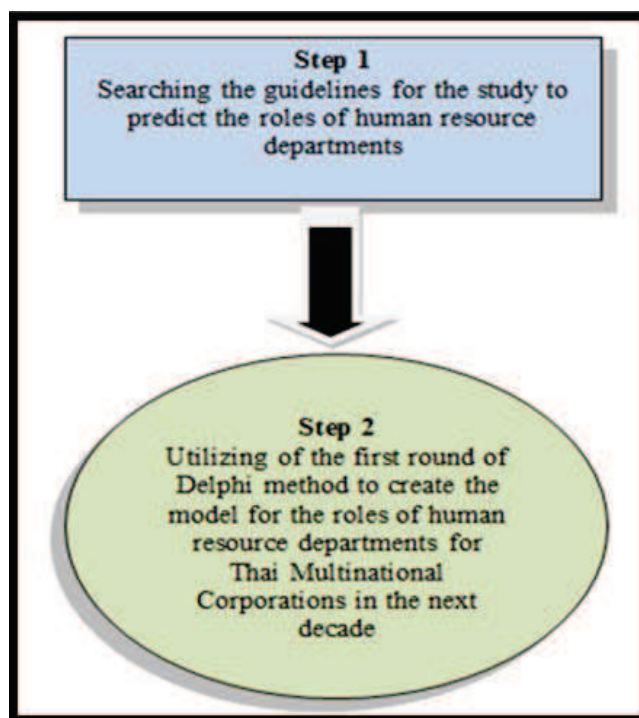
Step 1
Searching the guidelines for the study to predict the roles of human resource departments

Step 2
Utilizing of the first round of Delphi method to create the model for the roles of human resource departments for Thai Multinational Corporations in the next decade